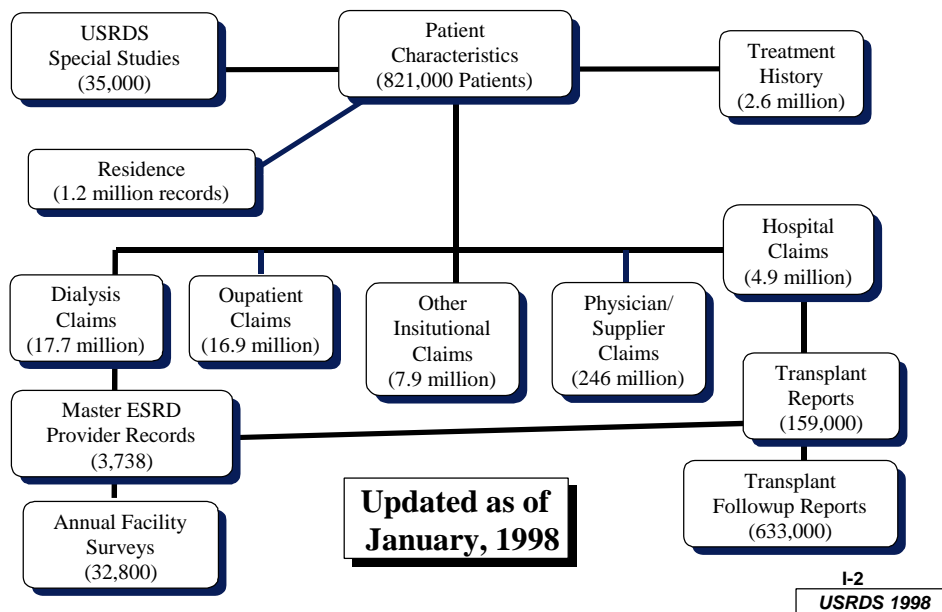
USRDS Special Studies (35,000)

Patient Characteristics (821,000 Patients)

Treatment History (2.6 million)

Residence (1.2 million records)

Hospital Claims (4.9 million)

Dialysis Claims (17.7 million)

Oupatient Claims (16.9 million)

Other Insitutional Claims (7.9 million)

Physician/ Supplier Claims (246 million)

Transplant Reports (159,000)

Master ESRD Provider Records (3,738)

Transplant Followup Reports (633,000)

Updated as of January, 1998

Annual Facility Surveys (32,800)

I-2
USRDS 1998